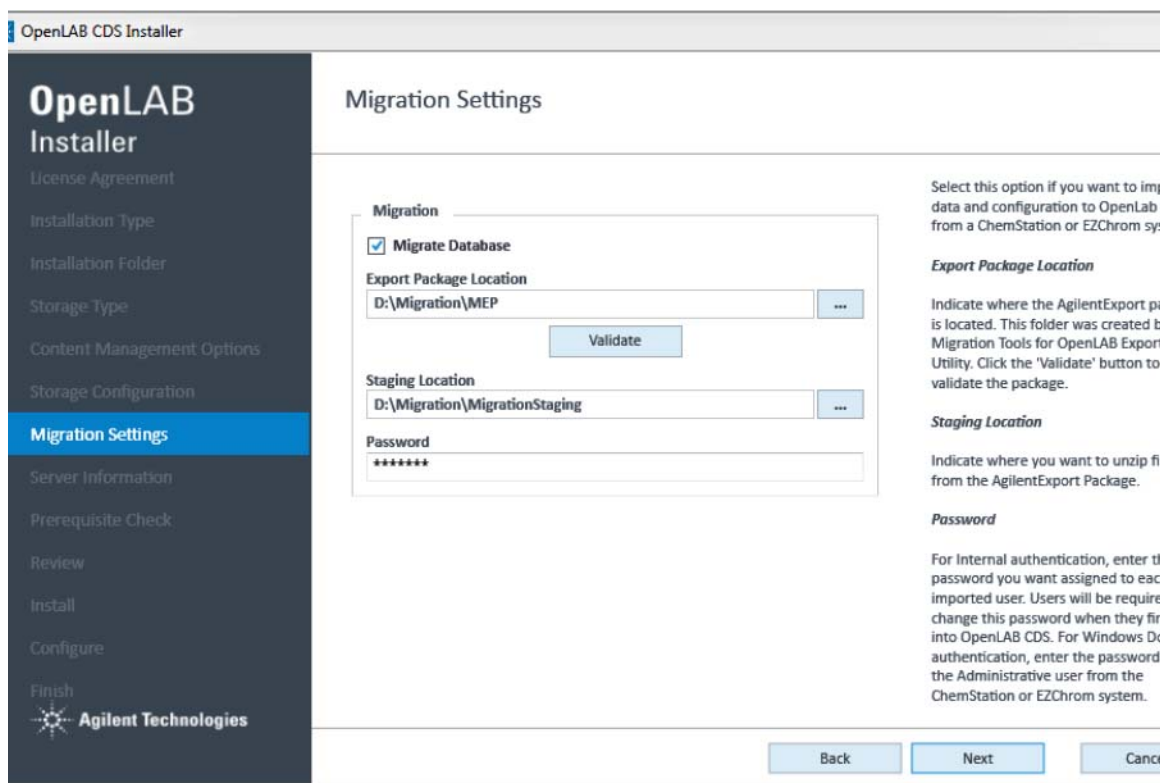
OpenLAB CDS Installer

OpenLAB Installer

License Agreement
Installation Type
Installation Folder
Storage Type
Content Management Options
Storage Configuration
Migration Settings
Server Information
Prerequisite Check
Review
Install
Configure
Finish

Agilent Technologies

Migration Settings

Migration

Migrate Database

Export Package Location
D:\Migration\MEP
...
Validate

Staging Location
D:\Migration\MigrationStaging
...

Password
*******

Select this option if you want to im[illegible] data and configuration to OpenLab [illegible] from a ChemStation or EZChrom sy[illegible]

Export Package Location

Indicate where the AgilentExport p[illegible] is located. This folder was created b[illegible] Migration Tools for OpenLAB Expor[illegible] Utility. Click the 'Validate' button to validate the package.

Staging Location

Indicate where you want to unzip f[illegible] from the AgilentExport Package.

Password

For Internal authentication, enter t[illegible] password you want assigned to eac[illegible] imported user. Users will be requir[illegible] change this password when they fi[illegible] into OpenLAB CDS. For Windows D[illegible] authentication, enter the password the Administrative user from the ChemStation or EZChrom system.

Back
Next
Canc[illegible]